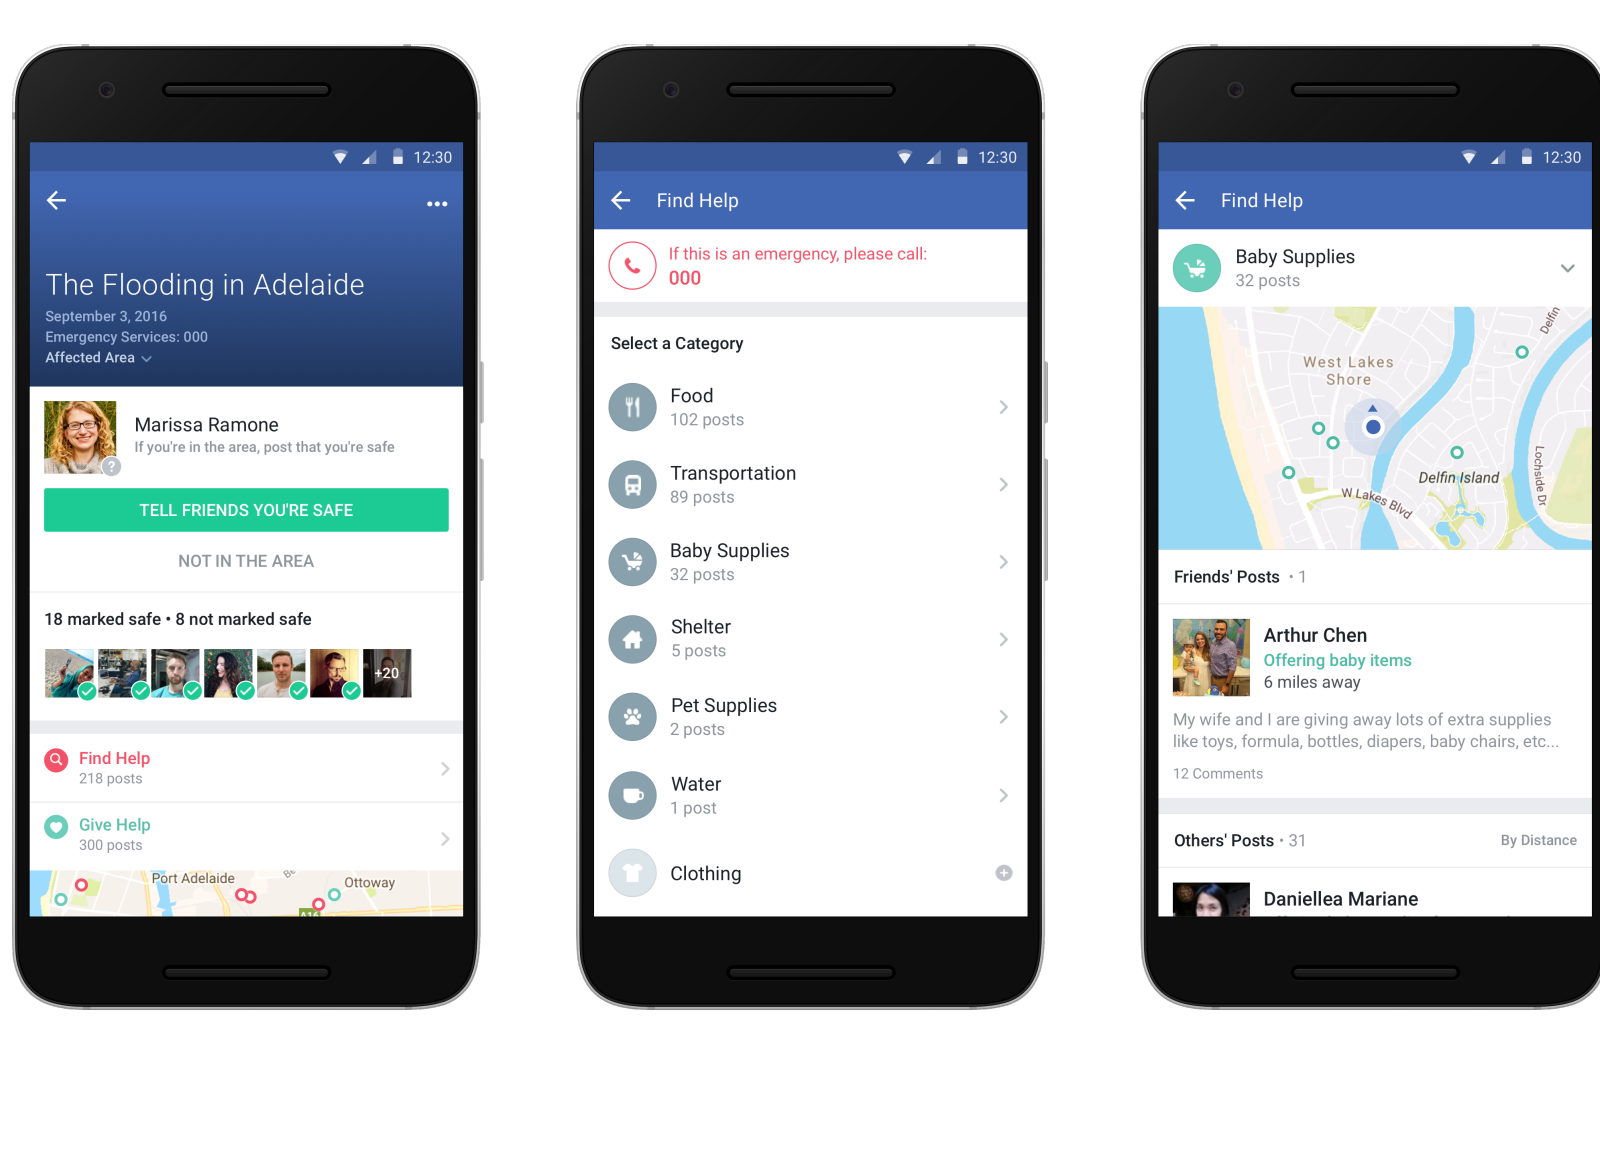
12:30

The Flooding in Adelaide
September 3, 2016
Emergency Services: 000
Affected Area

Marissa Ramone
If you're in the area, post that you're safe

TELL FRIENDS YOU'RE SAFE

NOT IN THE AREA

18 marked safe • 8 not marked safe

+20

Find Help
218 posts

Give Help
300 posts

Port Adelaide
Ottoway

12:30

Find Help

If this is an emergency, please call:
000

Select a Category

Food
102 posts

Transportation
89 posts

Baby Supplies
32 posts

Shelter
5 posts

Pet Supplies
2 posts

Water
1 post

Clothing

12:30

Find Help

Baby Supplies
32 posts

West Lakes Shore
Delfin Island
W Lakes Blvd
Lochside Dr
Delfin

Friends' Posts • 1

Arthur Chen
Offering baby items
6 miles away

My wife and I are giving away lots of extra supplies like toys, formula, bottles, diapers, baby chairs, etc...

12 Comments

Others' Posts • 31
By Distance

Daniellea Mariane